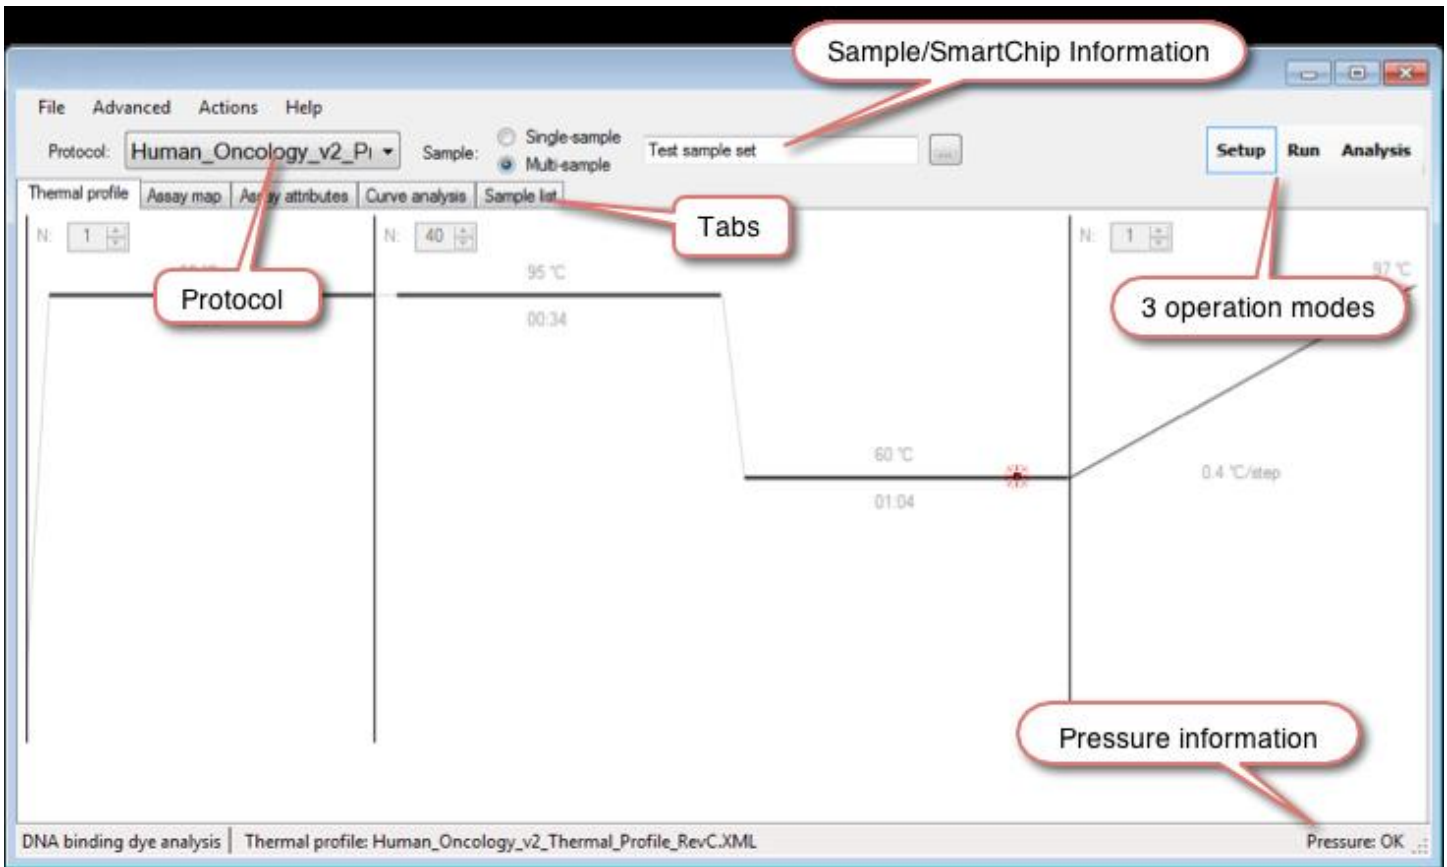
Sample/SmartChip Information

File Advanced Actions Help

Protocol: Human_Oncology_v2_Pı

Sample: Single-sample Multi-sample

Test sample set

...

Setup Run Analysis

Thermal profile | Assay map | Assay attributes | Curve analysis | Sample list

Tabs

N: 1

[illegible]

Protocol

N: 40

95 °C

00:34

60 °C

01:04

N: 1

97 °C

3 operation modes

0.4 °C/step

Pressure information

DNA binding dye analysis | Thermal profile: Human_Oncology_v2_Thermal_Profile_RevC.XML

Pressure: OK